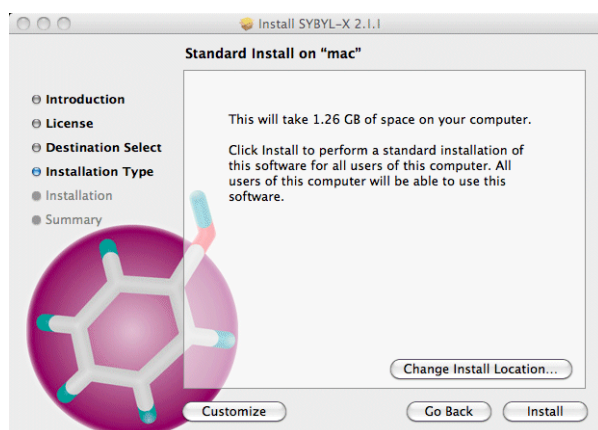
Install SYBYL-X 2.1.1

Standard Install on "mac"

Introduction
License
Destination Select
Installation Type
Installation
Summary

This will take 1.26 GB of space on your computer.

Click Install to perform a standard installation of this software for all users of this computer. All users of this computer will be able to use this software.

Change Install Location...

Customize

Go Back

Install